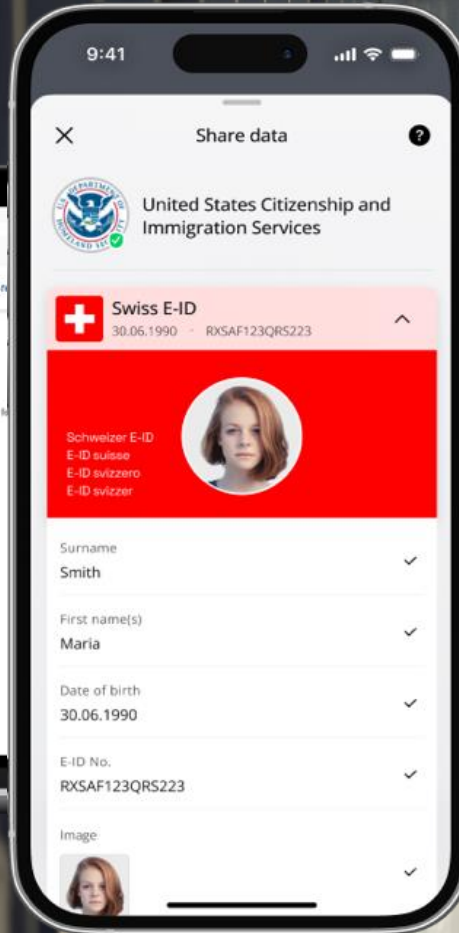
9:41

Share data

United States Citizenship and Immigration Services

Swiss E-ID
30.06.1990 · RXSAF123QRS223

Schweizer E-ID
E-ID suisse
E-ID svizzero
E-ID svizzer

Surname
Smith

First name(s)
Maria

Date of birth
30.06.1990

E-ID No.
RXSAF123QRS223

Image